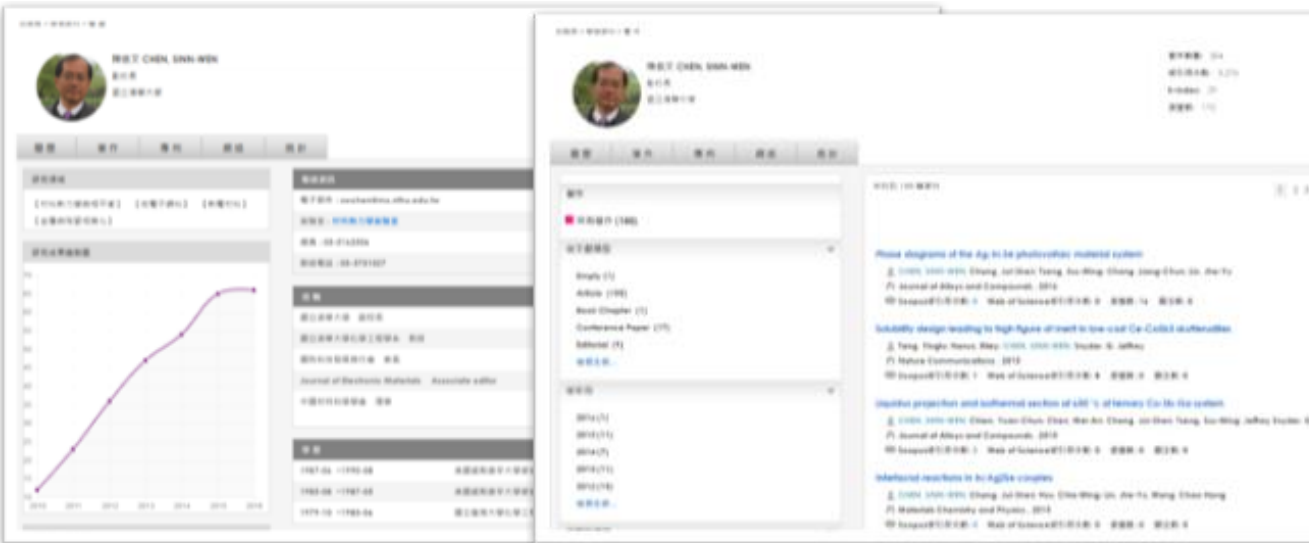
陳信文 CHEN, SINN-WEN

國立清華大學

簡 歷　著 作　專 利　經 歷　統 計

研究領域

研究成果趨勢圖

聯絡資訊

電子郵件：swchen@mx.nthu.edu.tw

現職

國立清華大學

Journal of Electronic Materials　Associate editor

學歷

1987-06 ~1990-08

1983-08 ~1987-05

1979-10 ~1983-06

陳信文 CHEN, SINN-WEN

國立清華大學

h-index: 29

簡 歷　著 作　專 利　經 歷　統 計

著作

所有著作 (188)

Article (150)

Book Chapter (1)

Conference Paper (17)

Editorial (1)

2016 (1)

Phase diagrams of the Ag-In-Se photovoltaic material system

CHEN, SINN-WEN; Chang, Jui-Shen; Tseng, Su-Ming; Chang, Jiang-Chun; Lin, Jhe-Yu

Journal of Alloys and Compounds, 2016

Solubility design leading to high figure of merit in low-cost Ce-CoSb3 skutterudites

Tang, Yinglu; Hanus, Riley; CHEN, SINN-WEN; Snyder, G. Jeffrey

Nature Communications, 2015

Liquidus projection and isothermal section at 450 °C of ternary Co-Sb-Se system

CHEN, SINN-WEN; Chen, Yuan-Chun; Chen, Wei-An; Chang, Jui-Shen; Tseng, Su-Ming; Jeffrey Snyder, G.

Journal of Alloys and Compounds, 2015

Interfacial reactions in In-Ag2Se couples

CHEN, SINN-WEN; Chang, Jui-Shen; Hsu, Chia-Ming; Lin, Jhe-Yu; Wang, Chao-Hong

Materials Chemistry and Physics, 2015